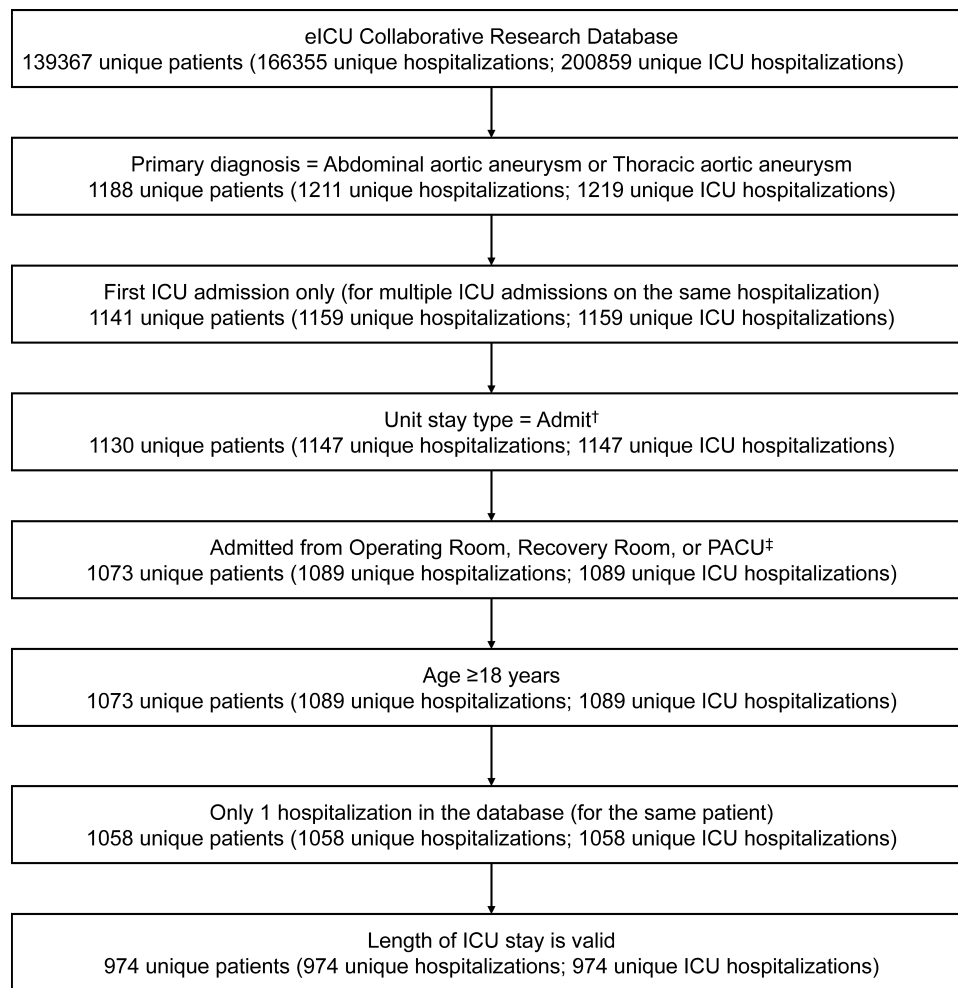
eICU Collaborative Research Database
139367 unique patients (166355 unique hospitalizations; 200859 unique ICU hospitalizations)

Primary diagnosis = Abdominal aortic aneurysm or Thoracic aortic aneurysm
1188 unique patients (1211 unique hospitalizations; 1219 unique ICU hospitalizations)

First ICU admission only (for multiple ICU admissions on the same hospitalization)
1141 unique patients (1159 unique hospitalizations; 1159 unique ICU hospitalizations)

Unit stay type = Admit$^{\dagger}$
1130 unique patients (1147 unique hospitalizations; 1147 unique ICU hospitalizations)

Admitted from Operating Room, Recovery Room, or PACU$^{\ddagger}$
1073 unique patients (1089 unique hospitalizations; 1089 unique ICU hospitalizations)

Age ≥18 years
1073 unique patients (1089 unique hospitalizations; 1089 unique ICU hospitalizations)

Only 1 hospitalization in the database (for the same patient)
1058 unique patients (1058 unique hospitalizations; 1058 unique ICU hospitalizations)

Length of ICU stay is valid
974 unique patients (974 unique hospitalizations; 974 unique ICU hospitalizations)